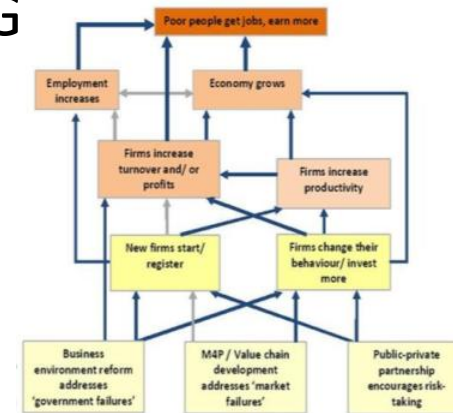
G

Poor people get jobs, earn more

Employment increases

Economy grows

Firms increase turnover and/ or profits

Firms increase productivity

New firms start/ register

Firms change their behaviour/ invest more

Business environment reform addresses 'government failures'

M4P / Value chain development addresses 'market failures'

Public-private partnership encourages risk-taking